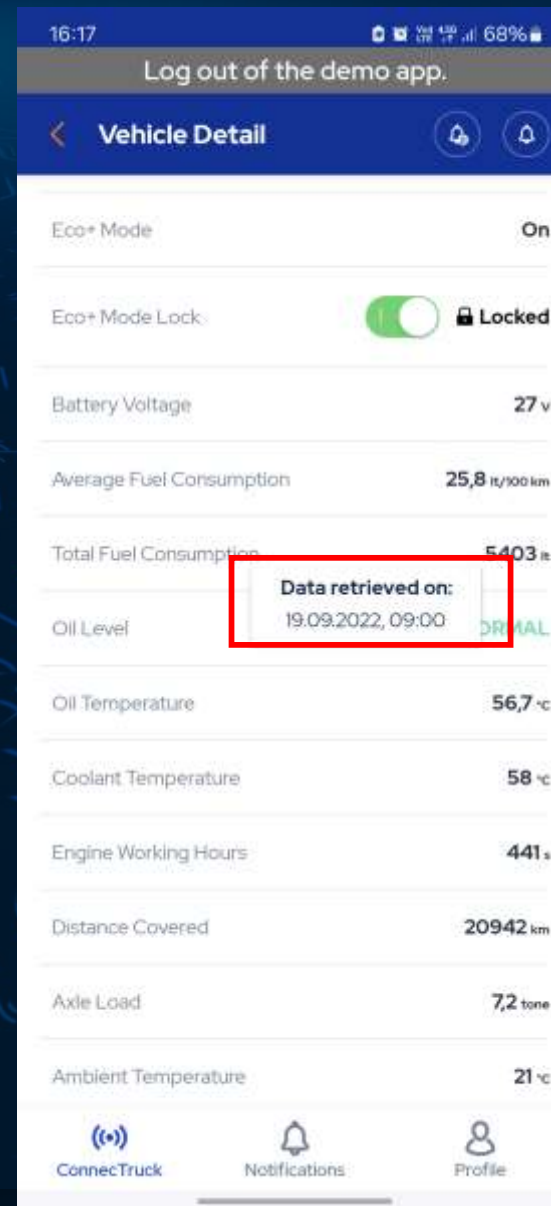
16:17 68%

Log out of the demo app.

Vehicle Detail

Eco+ Mode On

Eco+ Mode Lock Locked

Battery Voltage 27 v

Average Fuel Consumption 25,8 lt/100 km

Total Fuel Consumption 5403 lt

Data retrieved on:
19.09.2022, 09:00

Oil Level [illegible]RMAL

Oil Temperature 56,7 °c

Coolant Temperature 58 °c

Engine Working Hours 441 s

Distance Covered 20942 km

Axle Load 7,2 tone

Ambient Temperature 21 °c

ConnecTruck Notifications Profile